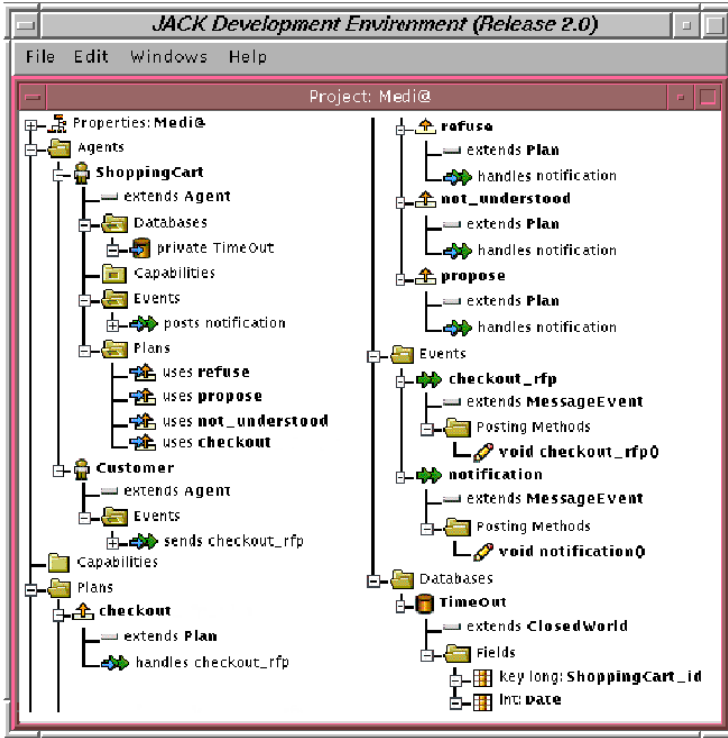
JACK Development Environment (Release 2.0)

File Edit Windows Help

Project: Medi@

Properties: Medi@
Agents
ShoppingCart
extends Agent
Databases
private TimeOut
Capabilities
Events
posts notification
Plans
uses refuse
uses propose
uses not_understood
uses checkout
Customer
extends Agent
Events
sends checkout_rfp
Capabilities
Plans
checkout
extends Plan
handles checkout_rfp

refuse
extends Plan
handles notification
not_understood
extends Plan
handles notification
propose
extends Plan
handles notification
Events
checkout_rfp
extends MessageEvent
Posting Methods
void checkout_rfp()
notification
extends MessageEvent
Posting Methods
void notification()
Databases
TimeOut
extends ClosedWorld
Fields
key long: ShoppingCart_id
int: Date